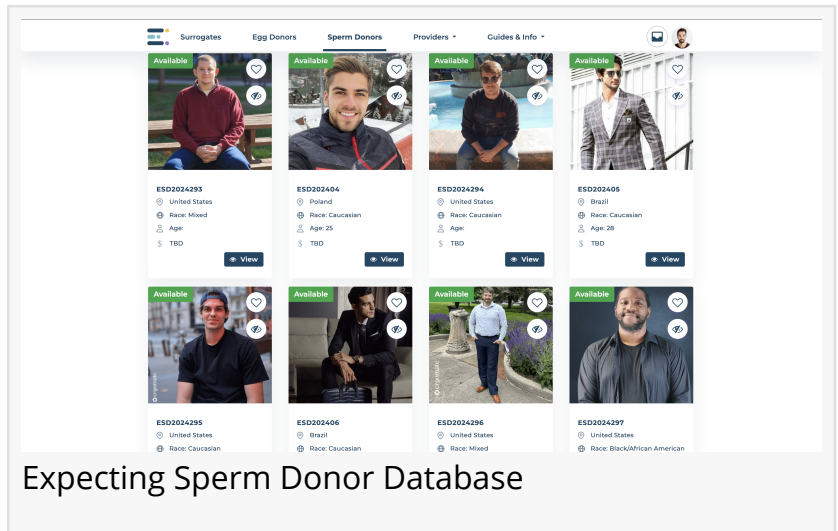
Surrogates Egg Donors Sperm Donors Providers Guides & Info

Available
ESD2024293
United States
Race: Mixed
Age:
TBD
View

Available
ESD202404
Poland
Race: Caucasian
Age: 25
TBD
View

Available
ESD2024294
United States
Race: Caucasian
Age:
TBD
View

Available
ESD202405
Brazil
Race: Caucasian
Age: 28
TBD
View

Available
ESD2024295
United States
Race: Caucasian

Available
ESD202406
Brazil
Race: Caucasian

Available
ESD2024296
United States
Race: Mixed

Available
ESD2024297
United States
Race: Black/African American

Expecting Sperm Donor Database